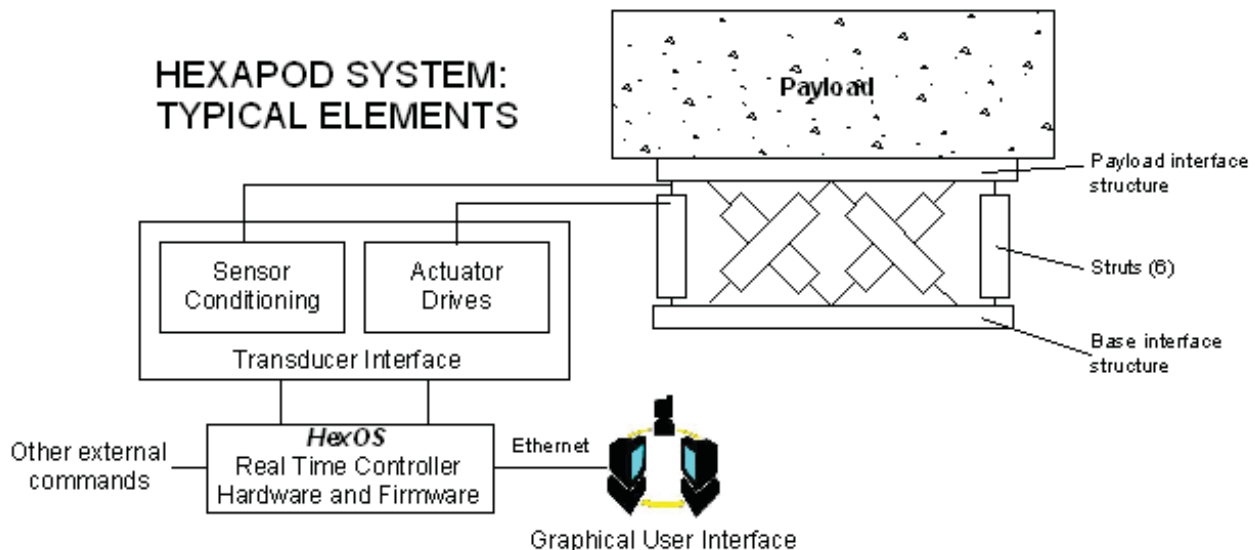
HEXAPOD SYSTEM: TYPICAL ELEMENTS

Payload

Payload interface structure

Struts (6)

Base interface structure

Sensor Conditioning

Actuator Drives

Transducer Interface

Other external commands

*HexOS*
Real Time Controller
Hardware and Firmware

Ethernet

Graphical User Interface